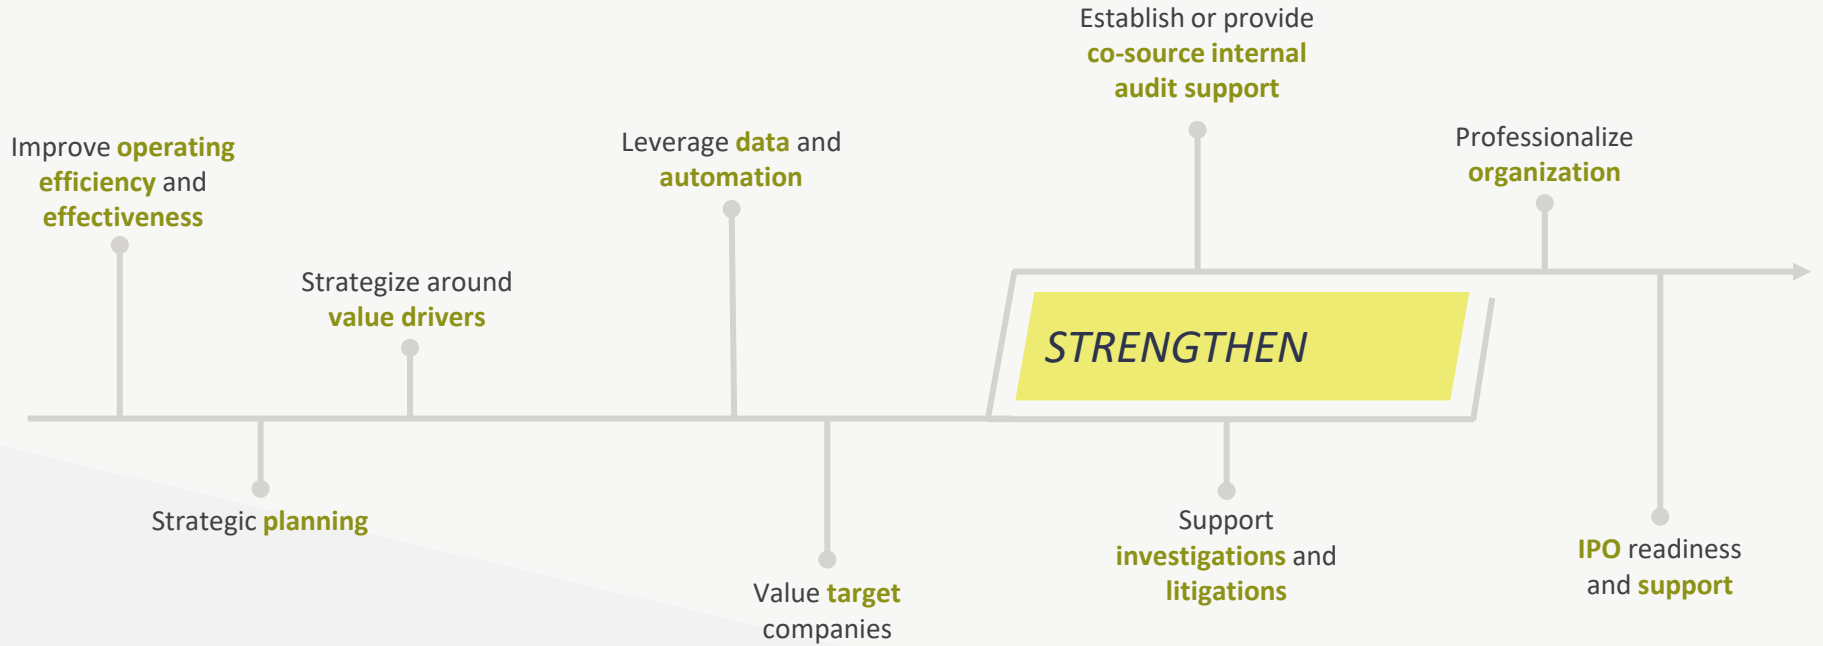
Establish or provide co-source internal audit support

Improve operating efficiency and effectiveness

Leverage data and automation

Professionalize organization

Strategize around value drivers

STRENGTHEN

Strategic planning

Value target companies

Support investigations and litigations

IPO readiness and support